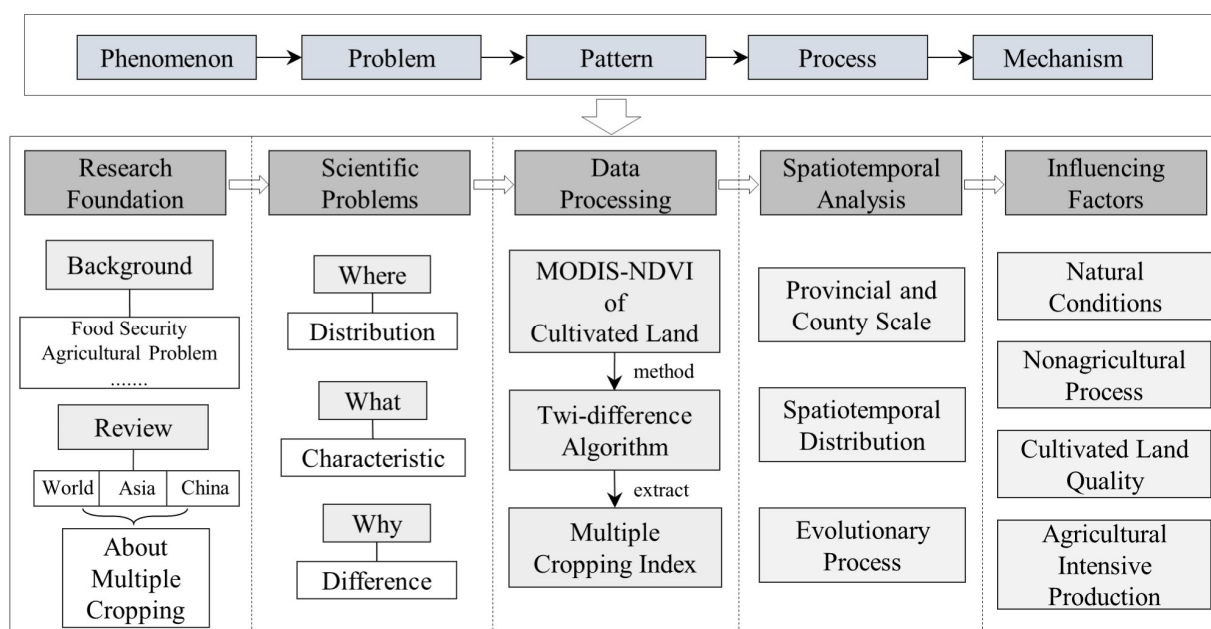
Phenomenon → Problem → Pattern → Process → Mechanism

Research Foundation

Background

Food Security
Agricultural Problem
.......

Review

World | Asia | China

About Multiple Cropping

Scientific Problems

Where

Distribution

What

Characteristic

Why

Difference

Data Processing

MODIS-NDVI of Cultivated Land

method

Twi-difference Algorithm

extract

Multiple Cropping Index

Spatiotemporal Analysis

Provincial and County Scale

Spatiotemporal Distribution

Evolutionary Process

Influencing Factors

Natural Conditions

Nonagricultural Process

Cultivated Land Quality

Agricultural Intensive Production